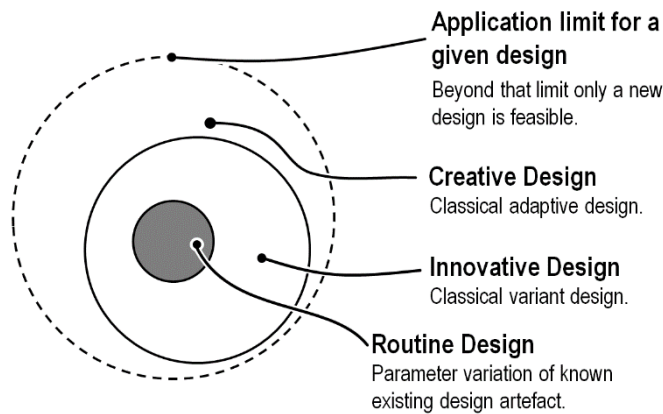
Application limit for a given design
Beyond that limit only a new design is feasible.

Creative Design
Classical adaptive design.

Innovative Design
Classical variant design.

Routine Design
Parameter variation of known existing design artefact.